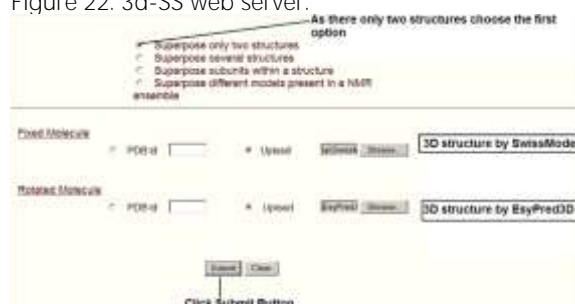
Figure 22. 3d-SS web server.

As there only two structures choose the first option

Superpose only two structures
Superpose several structures
Superpose subunits within a structure
Superpose different models present in a NMR ensamble

Fixed Molecule
PDB-id
Upload
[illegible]
Browse...
3D structure by SwissMode

Rotated Molecule
PDB-id
Upload
EsyPred
Browse...
3D structure by EsyPred3D

Submit
Clear

Click Submit Button